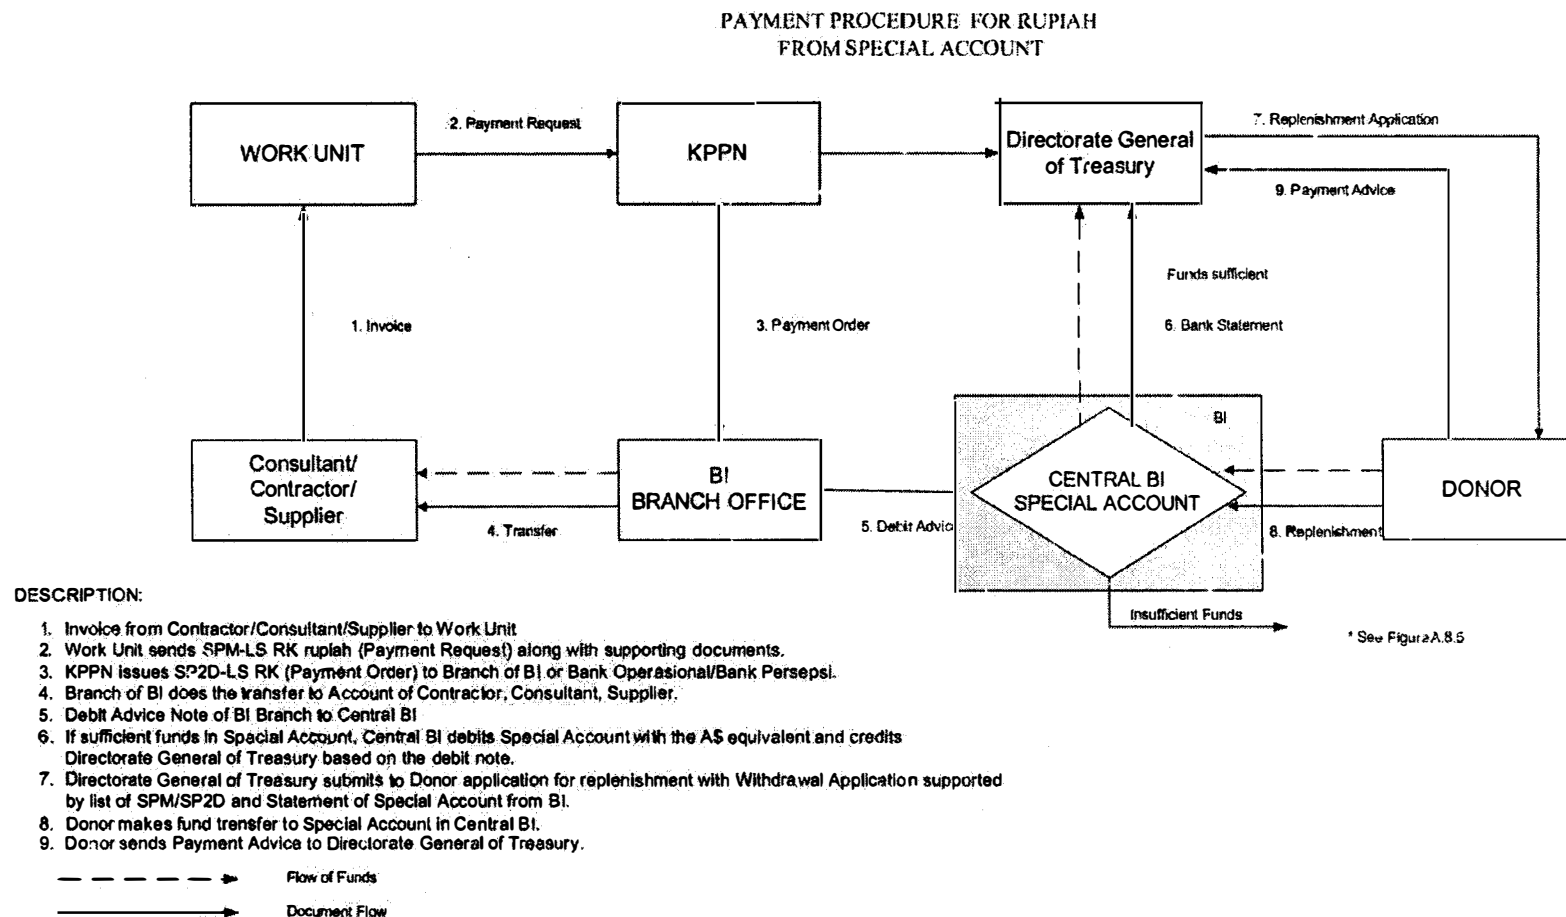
PAYMENT PROCEDURE FOR RUPIAH
FROM SPECIAL ACCOUNT

WORK UNIT

2. Payment Request

KPPN

Directorate General of Treasury

7. Replenishment Application

9. Payment Advice

Funds sufficient

1. Invoice

3. Payment Order

6. Bank Statement

BI

Consultant/ Contractor/ Supplier

BI BRANCH OFFICE

CENTRAL BI SPECIAL ACCOUNT

DONOR

4. Transfer

5. Debit Advic

8. Replenishment

Insufficient Funds

* See Figure A.8.5

DESCRIPTION:

1. Invoice from Contractor/Consultant/Supplier to Work Unit
2. Work Unit sends SPM-LS RK rupiah (Payment Request) along with supporting documents.
3. KPPN issues SP2D-LS RK (Payment Order) to Branch of BI or Bank Operasional/Bank Persepsi.
4. Branch of BI does the transfer to Account of Contractor, Consultant, Supplier.
5. Debit Advice Note of BI Branch to Central BI
6. If sufficient funds in Special Account, Central BI debits Special Account with the A$ equivalent and credits Directorate General of Treasury based on the debit note.
7. Directorate General of Treasury submits to Donor application for replenishment with Withdrawal Application supported by list of SPM/SP2D and Statement of Special Account from BI.
8. Donor makes fund trensfer to Special Account in Central BI.
9. Donor sends Payment Advice to Directorate General of Treasury.

Flow of Funds

Document Flow